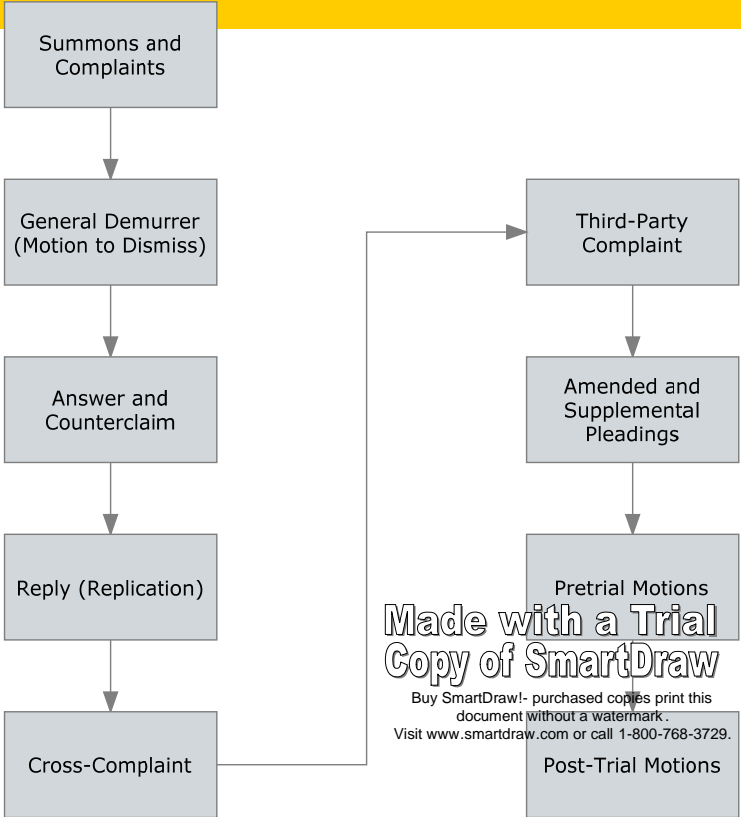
Summons and Complaints

General Demurrer (Motion to Dismiss)

Answer and Counterclaim

Reply (Replication)

Cross-Complaint

Third-Party Complaint

Amended and Supplemental Pleadings

Pretrial Motions

Post-Trial Motions

Made with a Trial Copy of SmartDraw

Buy SmartDraw!- purchased copies print this document without a watermark.
Visit www.smartdraw.com or call 1-800-768-3729.